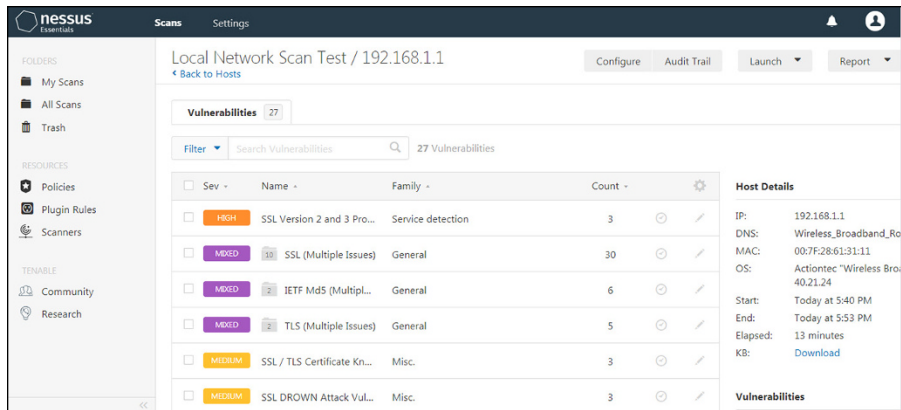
nessus Essentials

Scans Settings

FOLDERS
My Scans
All Scans
Trash

RESOURCES
Policies
Plugin Rules
Scanners

TENABLE
Community
Research

Local Network Scan Test / 192.168.1.1
‹ Back to Hosts

Configure Audit Trail Launch Report

Vulnerabilities 27

Filter Search Vulnerabilities 27 Vulnerabilities

| Sev | Name | Family | Count |
|---|---|---|---|
| HIGH | SSL Version 2 and 3 Pro... | Service detection | 3 |
| MIXED | 10 SSL (Multiple Issues) | General | 30 |
| MIXED | 2 IETF Md5 (Multipl... | General | 6 |
| MIXED | 2 TLS (Multiple Issues) | General | 5 |
| MEDIUM | SSL / TLS Certificate Kn... | Misc. | 3 |
| MEDIUM | SSL DROWN Attack Vul... | Misc. | 3 |

Host Details

IP: 192.168.1.1
DNS: Wireless_Broadband_Ro
MAC: 00:7F:28:61:31:11
OS: Actiontec "Wireless Broa 40.21.24
Start: Today at 5:40 PM
End: Today at 5:53 PM
Elapsed: 13 minutes
KB: Download

Vulnerabilities